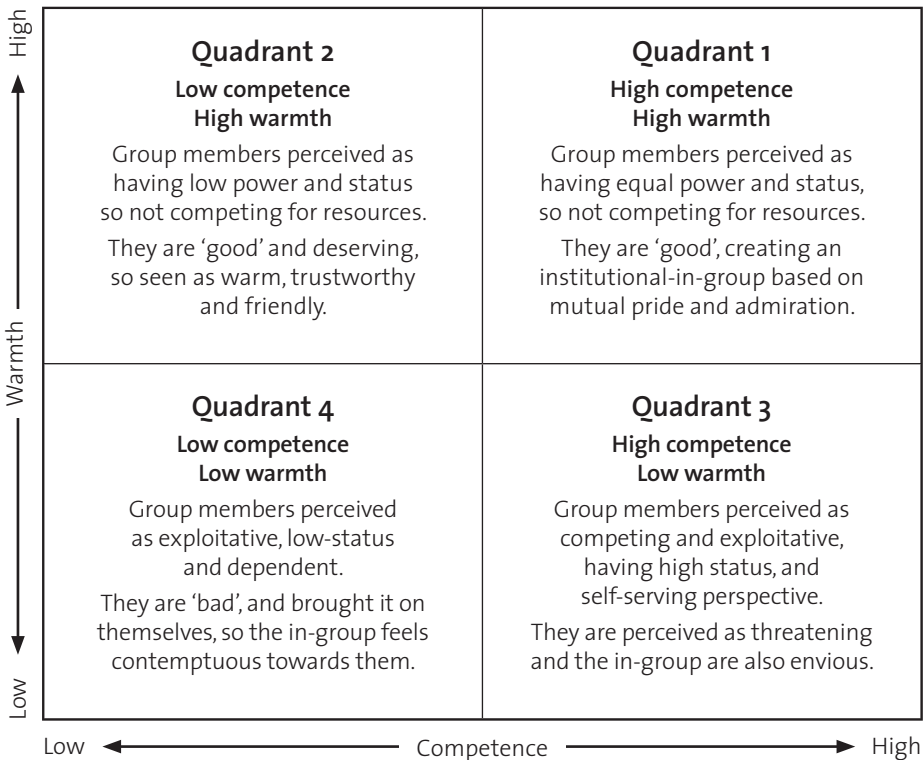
High

Warmth

Low

Quadrant 2
Low competence
High warmth
Group members perceived as having low power and status so not competing for resources.
They are 'good' and deserving, so seen as warm, trustworthy and friendly.

Quadrant 1
High competence
High warmth
Group members perceived as having equal power and status, so not competing for resources.
They are 'good', creating an institutional-in-group based on mutual pride and admiration.

Quadrant 4
Low competence
Low warmth
Group members perceived as exploitative, low-status and dependent.
They are 'bad', and brought it on themselves, so the in-group feels contemptuous towards them.

Quadrant 3
High competence
Low warmth
Group members perceived as competing and exploitative, having high status, and self-serving perspective.
They are perceived as threatening and the in-group are also envious.

Low Competence High